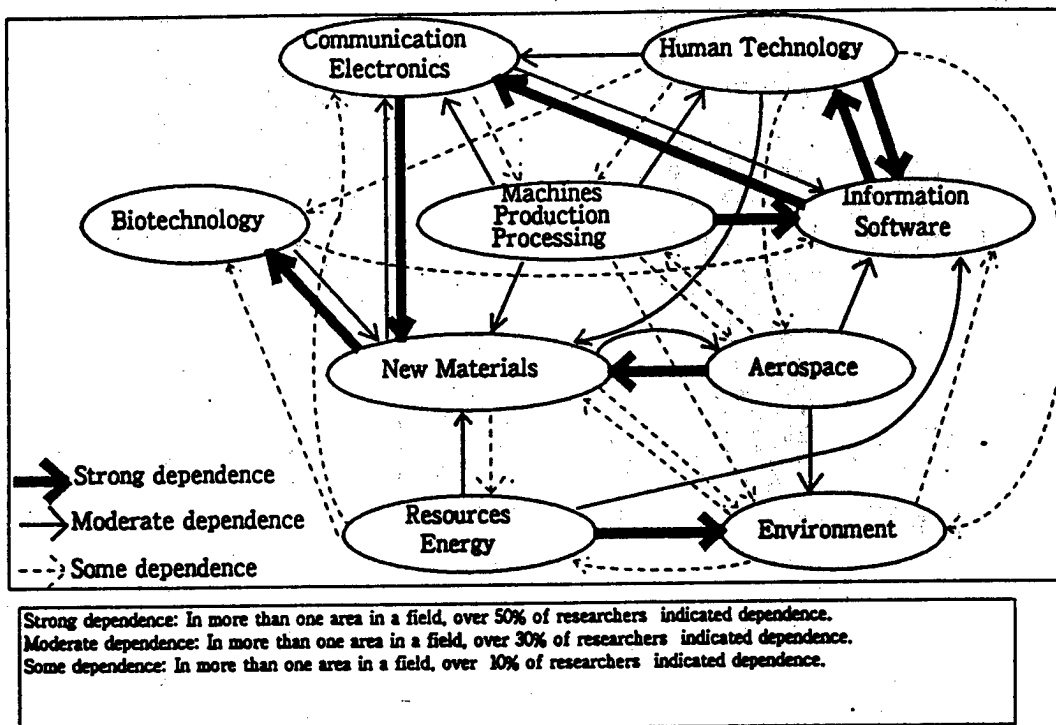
Communication Electronics

Human Technology

Machines Production Processing

Biotechnology

Information Software

New Materials

Aerospace

Strong dependence

Moderate dependence

Some dependence

Resources Energy

Environment

Strong dependence: In more than one area in a field, over 50% of researchers indicated dependence.
Moderate dependence: In more than one area in a field, over 30% of researchers indicated dependence.
Some dependence: In more than one area in a field, over 10% of researchers indicated dependence.